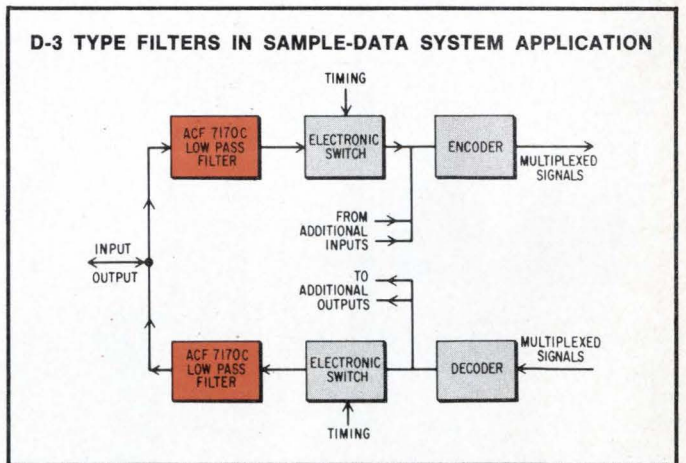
D-3 TYPE FILTERS IN SAMPLE-DATA SYSTEM APPLICATION

TIMING

ACF 7170C LOW PASS FILTER

ELECTRONIC SWITCH

ENCODER

MULTIPLEXED SIGNALS

FROM ADDITIONAL INPUTS

INPUT

OUTPUT

TO ADDITIONAL OUTPUTS

ACF 7170C LOW PASS FILTER

ELECTRONIC SWITCH

DECODER

MULTIPLEXED SIGNALS

TIMING